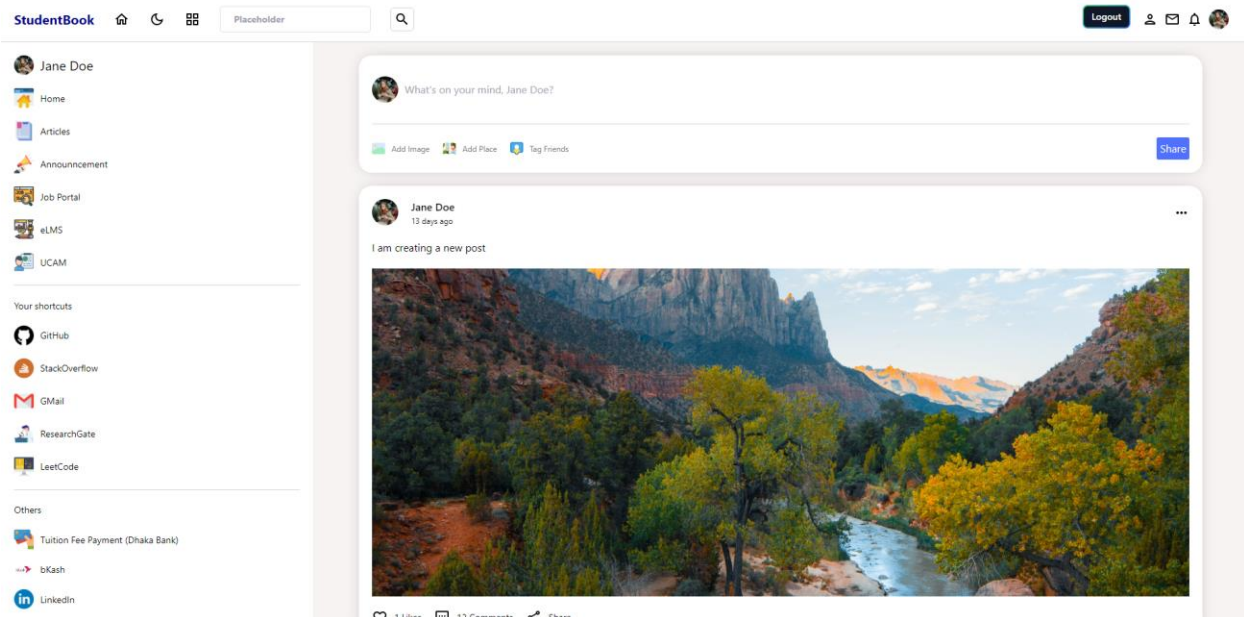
StudentBook

Placeholder

Logout

Jane Doe

Home

Articles

Announncement

Job Portal

eLMS

UCAM

Your shortcuts

GitHub

StackOverflow

GMail

ResearchGate

LeetCode

Others

Tuition Fee Payment (Dhaka Bank)

bKash

LinkedIn

What's on your mind, Jane Doe?

Add Image Add Place Tag Friends

Share

Jane Doe
13 days ago

I am creating a new post

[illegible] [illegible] Comments Share